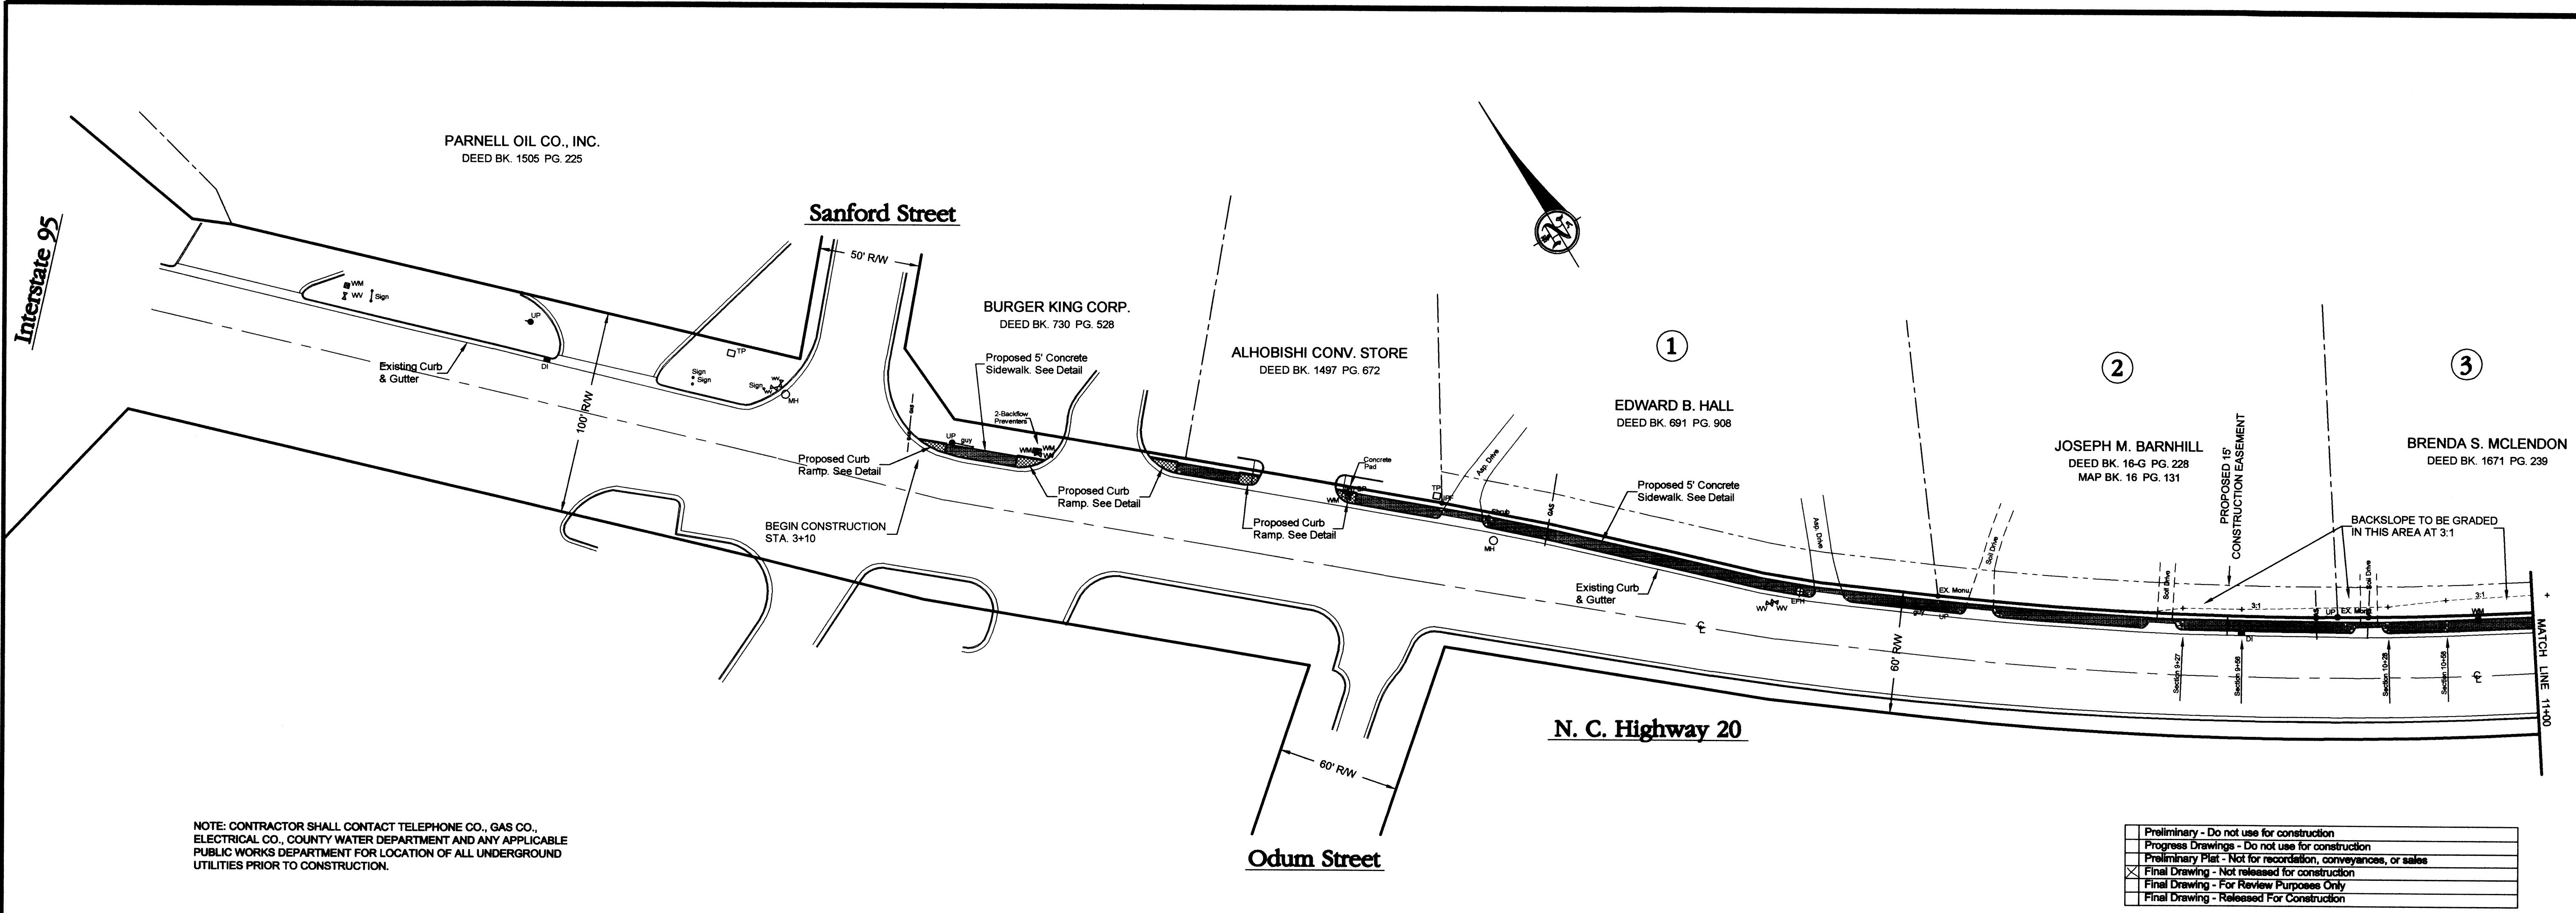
PARNELL OIL CO., INC.
DEED BK. 1505 PG. 225

Interstate 95

Sanford Street

50' R/W

WM
WV
Sign
UP
DI
TP
Sign
Sign
Sign
MH

Existing Curb & Gutter

100' R/W

BURGER KING CORP.
DEED BK. 730 PG. 528

Proposed 5' Concrete Sidewalk. See Detail

2-Backflow Preventers

UP
guy
WM
WM

Proposed Curb Ramp. See Detail

BEGIN CONSTRUCTION STA. 3+10

Proposed Curb Ramp. See Detail

ALHOBISHI CONV. STORE
DEED BK. 1497 PG. 672

Concrete Pad

WM
TP
UP

Proposed Curb Ramp. See Detail

App. Drive

MH

GAS

1

EDWARD B. HALL
DEED BK. 691 PG. 908

Proposed 5' Concrete Sidewalk. See Detail

Existing Curb & Gutter

WV
WV
EFH

App. Drive

EX. Monu
UP

Soil Drive

60' R/W

2

JOSEPH M. BARNHILL
DEED BK. 16-G PG. 228
MAP BK. 16 PG. 131

PROPOSED 15' CONSTRUCTION EASEMENT

Soil Drive

3:1

DI

Section 9+27
Section 9+56

3

BRENDA S. MCLENDON
DEED BK. 1671 PG. 239

BACKSLOPE TO BE GRADED IN THIS AREA AT 3:1

UP
EX. Monu
Soil Drive
3:1
WM

Section 10+28
Section 10+56

MATCH LINE 11+00

N. C. Highway 20

60' R/W

Odum Street

NOTE: CONTRACTOR SHALL CONTACT TELEPHONE CO., GAS CO., ELECTRICAL CO., COUNTY WATER DEPARTMENT AND ANY APPLICABLE PUBLIC WORKS DEPARTMENT FOR LOCATION OF ALL UNDERGROUND UTILITIES PRIOR TO CONSTRUCTION.

| | |
|---|---|
| | Preliminary - Do not use for construction |
| | Progress Drawings - Do not use for construction |
| | Preliminary Plat - Not for recordation, conveyances, or sales |
| X | Final Drawing - Not released for construction |
| | Final Drawing - For Review Purposes Only |
| | Final Drawing - Released For Construction |